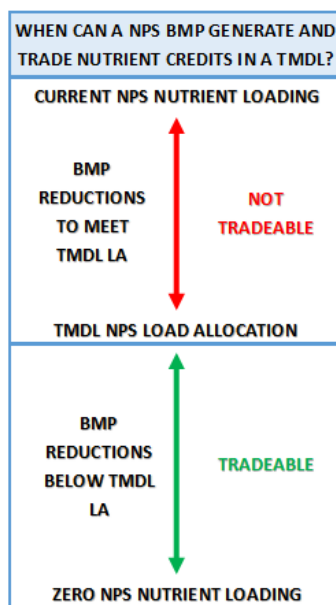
WHEN CAN A NPS BMP GENERATE AND TRADE NUTRIENT CREDITS IN A TMDL?

CURRENT NPS NUTRIENT LOADING

BMP REDUCTIONS TO MEET TMDL LA

NOT TRADEABLE

TMDL NPS LOAD ALLOCATION

BMP REDUCTIONS BELOW TMDL LA

TRADEABLE

ZERO NPS NUTRIENT LOADING